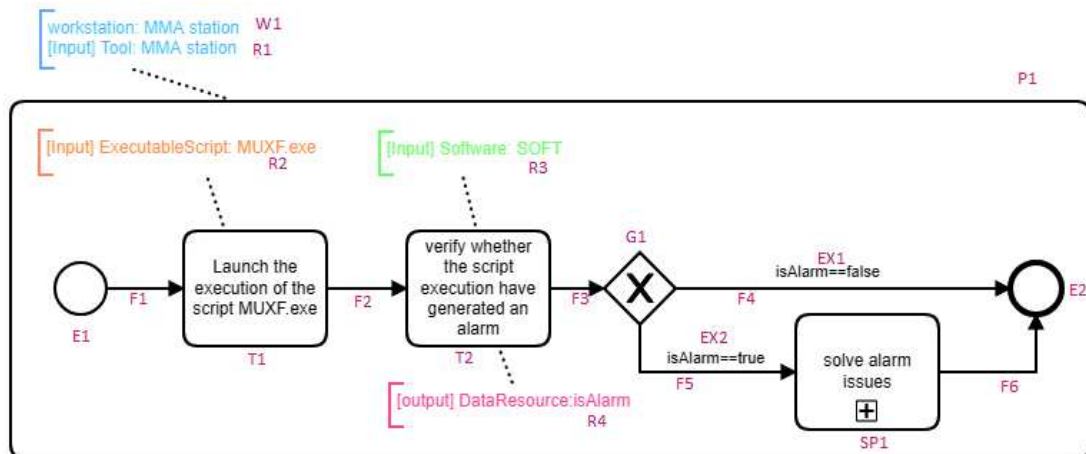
workstation: MMA station W1
[Input] Tool: MMA station R1

P1

[Input] ExecutableScript: MUXF.exe R2

[Input] Software: SOFT R3

G1

EX1
isAlarm==false

Launch the execution of the script MUXF.exe

verify whether the script execution have generated an alarm

X

E2

F1

F2

F3

F4

E1

T1

T2

EX2
isAlarm==true

solve alarm issues

F5

F6

[output] DataResource:isAlarm R4

SP1